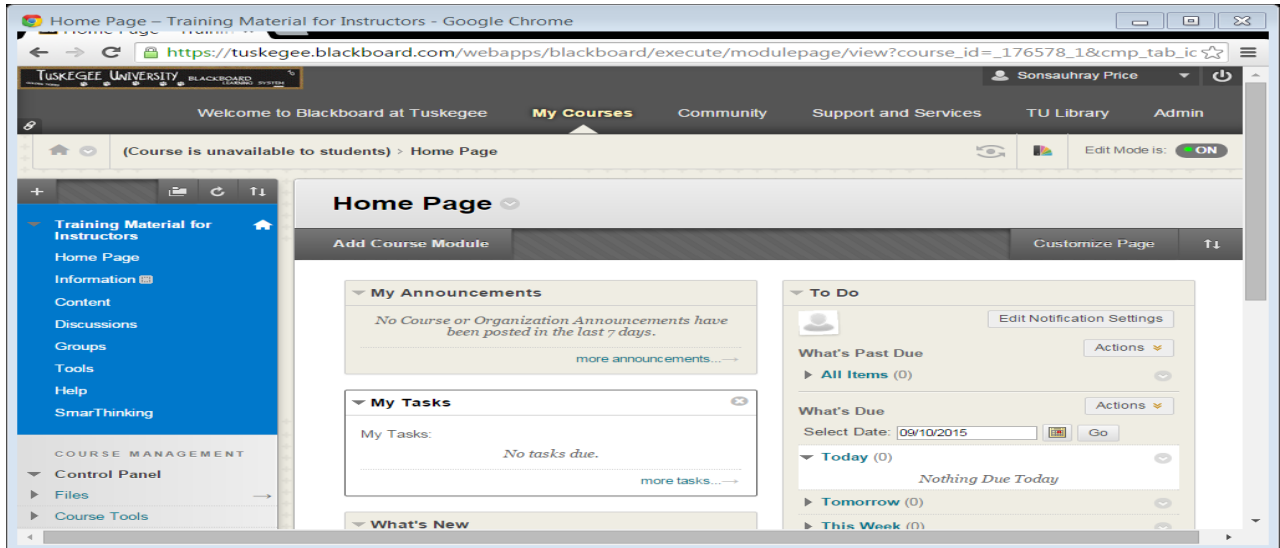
Home Page – Training Material for Instructors - Google Chrome

https://tuskegee.blackboard.com/webapps/blackboard/execute/modulepage/view?course_id=_176578_1&cmp_tab_ic

TUSKEGEE UNIVERSITY BLACKBOARD LEARNING SYSTEM

Sonsauhray Price

Welcome to Blackboard at Tuskegee | My Courses | Community | Support and Services | TU Library | Admin

(Course is unavailable to students) › Home Page

Edit Mode is: ON

Training Material for Instructors
Home Page
Information
Content
Discussions
Groups
Tools
Help
SmarThinking

COURSE MANAGEMENT
Control Panel
Files
Course Tools

Home Page

Add Course Module

Customize Page

My Announcements
No Course or Organization Announcements have been posted in the last 7 days.
more announcements...

My Tasks
My Tasks:
No tasks due.
more tasks...

What's New

To Do
Edit Notification Settings
What's Past Due
Actions
All Items (0)
What's Due
Actions
Select Date: 09/10/2015 Go
Today (0)
Nothing Due Today
Tomorrow (0)
This Week (0)